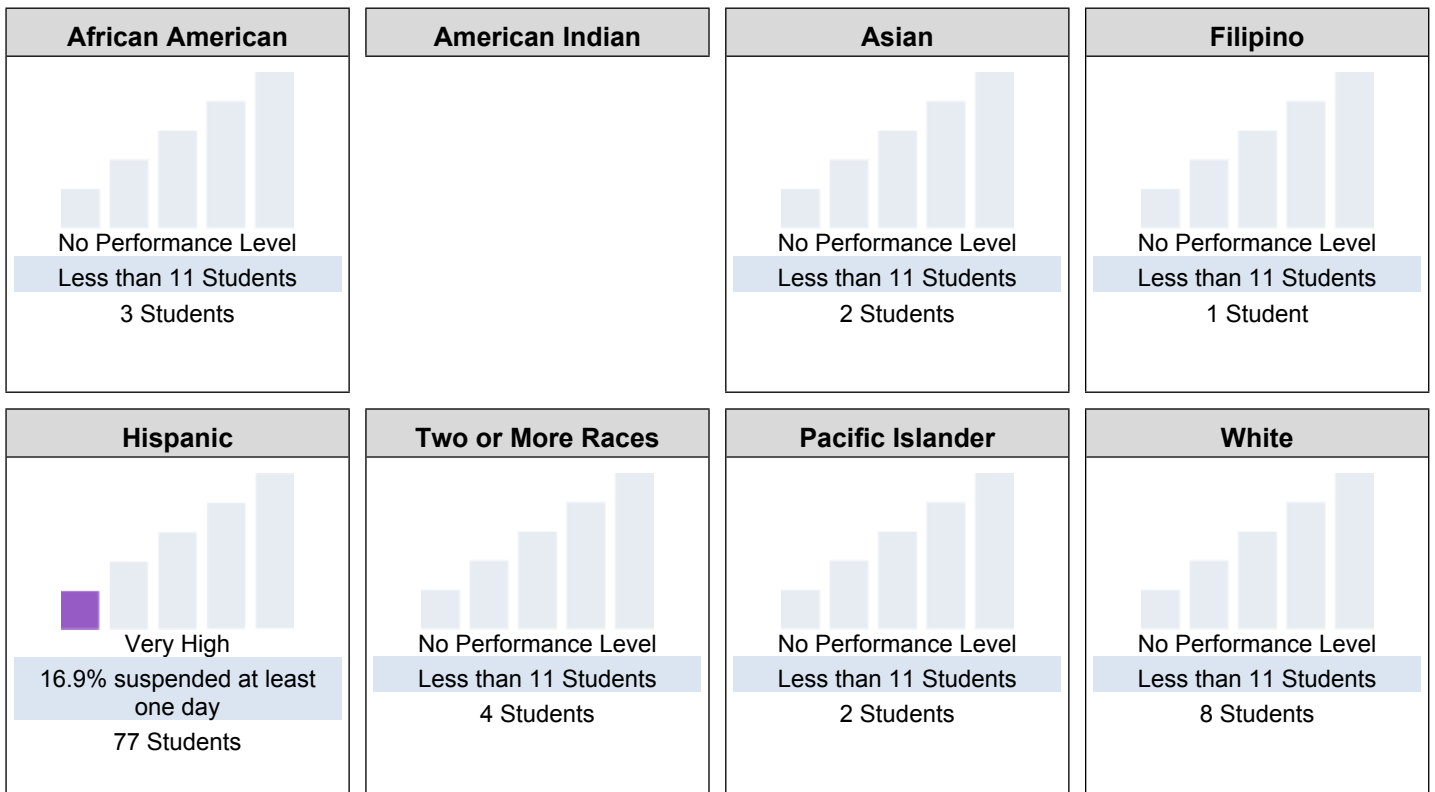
African American

No Performance Level
Less than 11 Students
3 Students

American Indian

Asian

No Performance Level
Less than 11 Students
2 Students

Filipino

No Performance Level
Less than 11 Students
1 Student

Hispanic

Very High
16.9% suspended at least one day
77 Students

Two or More Races

No Performance Level
Less than 11 Students
4 Students

Pacific Islander

No Performance Level
Less than 11 Students
2 Students

White

No Performance Level
Less than 11 Students
8 Students